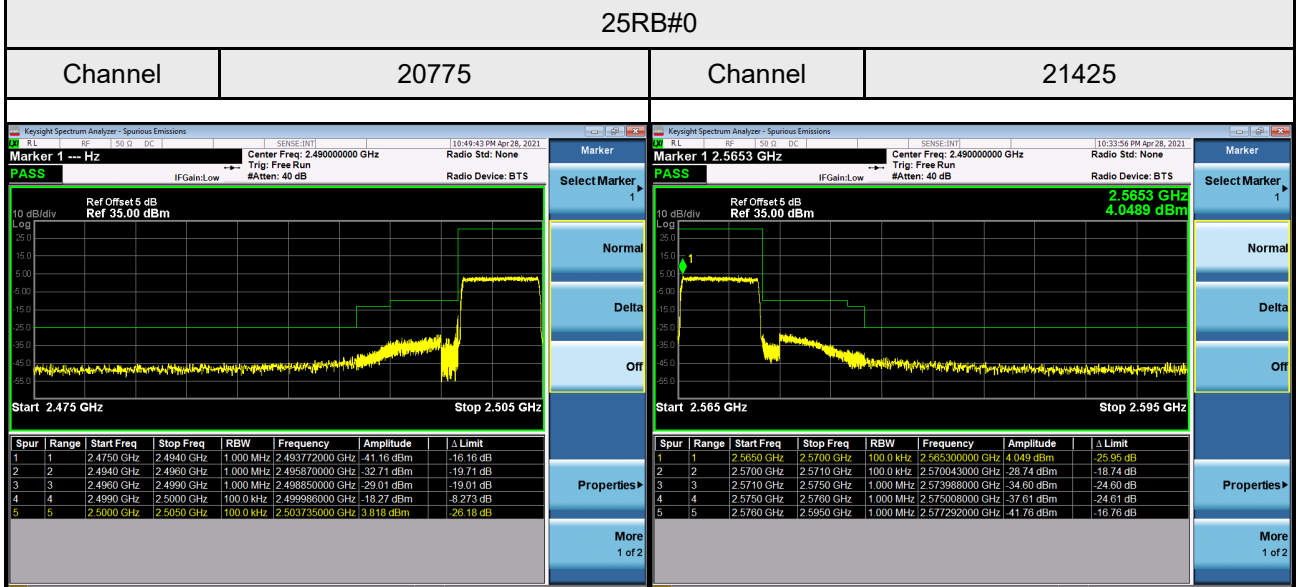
25RB#0

| Channel | 20775 | Channel | 21425 |
|---|---|---|---|

Keysight Spectrum Analyzer - Spurious Emissions

RL RF 50 Ω DC SENSE:INT 10:49:43 PM Apr 28, 2021

Marker 1 --- Hz

Center Freq: 2.490000000 GHz

Trig: Free Run

#Atten: 40 dB

IFGain:Low

Radio Std: None

Radio Device: BTS

PASS

Ref Offset 5 dB

10 dB/div Ref 35.00 dBm

Log

25.0
15.0
5.00
-5.00
-15.0
-25.0
-35.0
-45.0
-55.0

Start 2.475 GHz Stop 2.505 GHz

| Spur | Range | Start Freq | Stop Freq | RBW | Frequency | Amplitude | Δ Limit |
|---|---|---|---|---|---|---|---|
| 1 | 1 | 2.4750 GHz | 2.4940 GHz | 1.000 MHz | 2.493772000 GHz | -41.16 dBm | -16.16 dB |
| 2 | 2 | 2.4940 GHz | 2.4960 GHz | 1.000 MHz | 2.495870000 GHz | -32.71 dBm | -19.71 dB |
| 3 | 3 | 2.4960 GHz | 2.4990 GHz | 1.000 MHz | 2.498850000 GHz | -29.01 dBm | -19.01 dB |
| 4 | 4 | 2.4990 GHz | 2.5000 GHz | 100.0 kHz | 2.499986000 GHz | -18.27 dBm | -8.273 dB |
| 5 | 5 | 2.5000 GHz | 2.5050 GHz | 100.0 kHz | 2.503735000 GHz | 3.818 dBm | -26.18 dB |

Marker

Select Marker 1

Normal

Delta

Off

Properties▸

More 1 of 2

Keysight Spectrum Analyzer - Spurious Emissions

RL RF 50 Ω DC SENSE:INT 10:33:56 PM Apr 28, 2021

Marker 1 2.5653 GHz

Center Freq: 2.490000000 GHz

Trig: Free Run

#Atten: 40 dB

IFGain:Low

Radio Std: None

Radio Device: BTS

PASS

Ref Offset 5 dB

10 dB/div Ref 35.00 dBm

2.5653 GHz
4.0489 dBm

Log

25.0
15.0
5.00
-5.00
-15.0
-25.0
-35.0
-45.0
-55.0

1

Start 2.565 GHz Stop 2.595 GHz

| Spur | Range | Start Freq | Stop Freq | RBW | Frequency | Amplitude | Δ Limit |
|---|---|---|---|---|---|---|---|
| 1 | 1 | 2.5650 GHz | 2.5700 GHz | 100.0 kHz | 2.565300000 GHz | 4.049 dBm | -25.95 dB |
| 2 | 2 | 2.5700 GHz | 2.5710 GHz | 100.0 kHz | 2.570043000 GHz | -28.74 dBm | -18.74 dB |
| 3 | 3 | 2.5710 GHz | 2.5750 GHz | 1.000 MHz | 2.573988000 GHz | -34.60 dBm | -24.60 dB |
| 4 | 4 | 2.5750 GHz | 2.5760 GHz | 1.000 MHz | 2.575008000 GHz | -37.61 dBm | -24.61 dB |
| 5 | 5 | 2.5760 GHz | 2.5950 GHz | 1.000 MHz | 2.577292000 GHz | -41.76 dBm | -16.76 dB |

Marker

Select Marker 1

Normal

Delta

Off

Properties▸

More 1 of 2